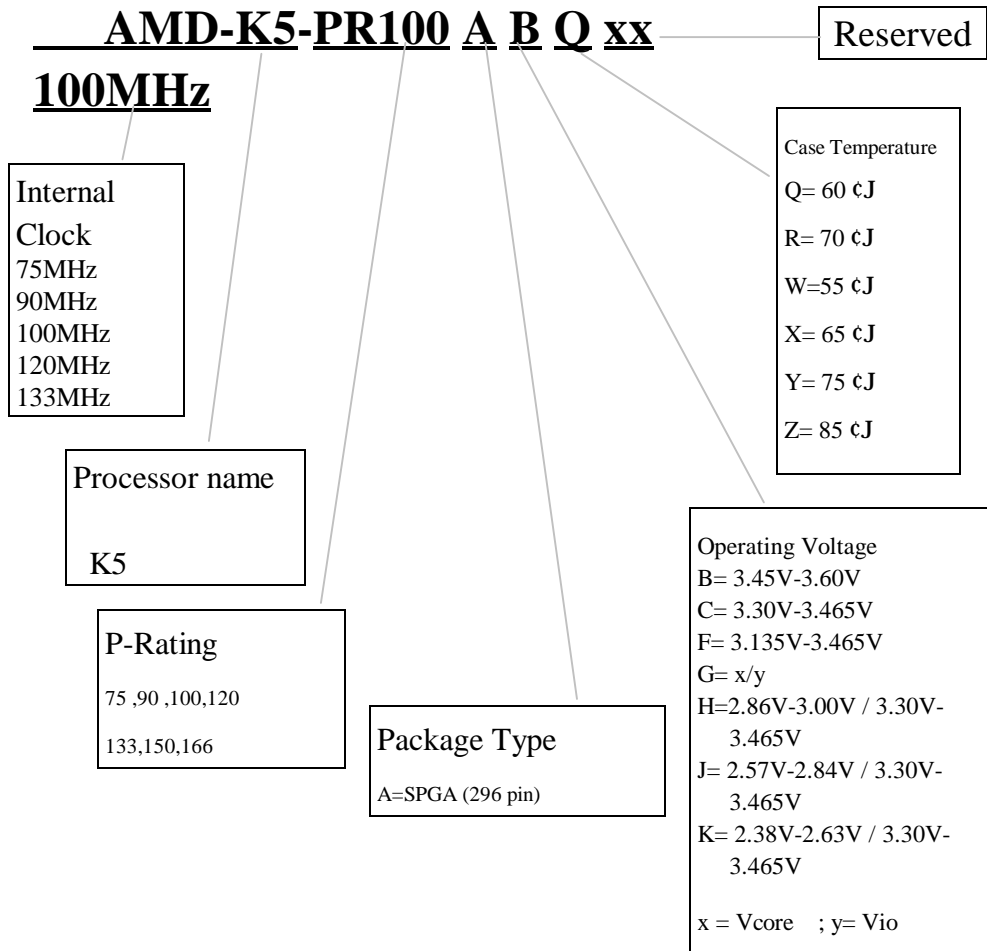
AMD-K5-PR100 A B Q xx

Reserved

100MHz

Internal Clock
75MHz
90MHz
100MHz
120MHz
133MHz

Case Temperature
Q= 60 ¢J
R= 70 ¢J
W=55 ¢J
X= 65 ¢J
Y= 75 ¢J
Z= 85 ¢J

Processor name

K5

Operating Voltage
B= 3.45V-3.60V
C= 3.30V-3.465V
F= 3.135V-3.465V
G= x/y
H=2.86V-3.00V / 3.30V-3.465V
J= 2.57V-2.84V / 3.30V-3.465V
K= 2.38V-2.63V / 3.30V-3.465V

x = Vcore ; y= Vio

P-Rating
75 ,90 ,100,120
133,150,166

Package Type
A=SPGA (296 pin)